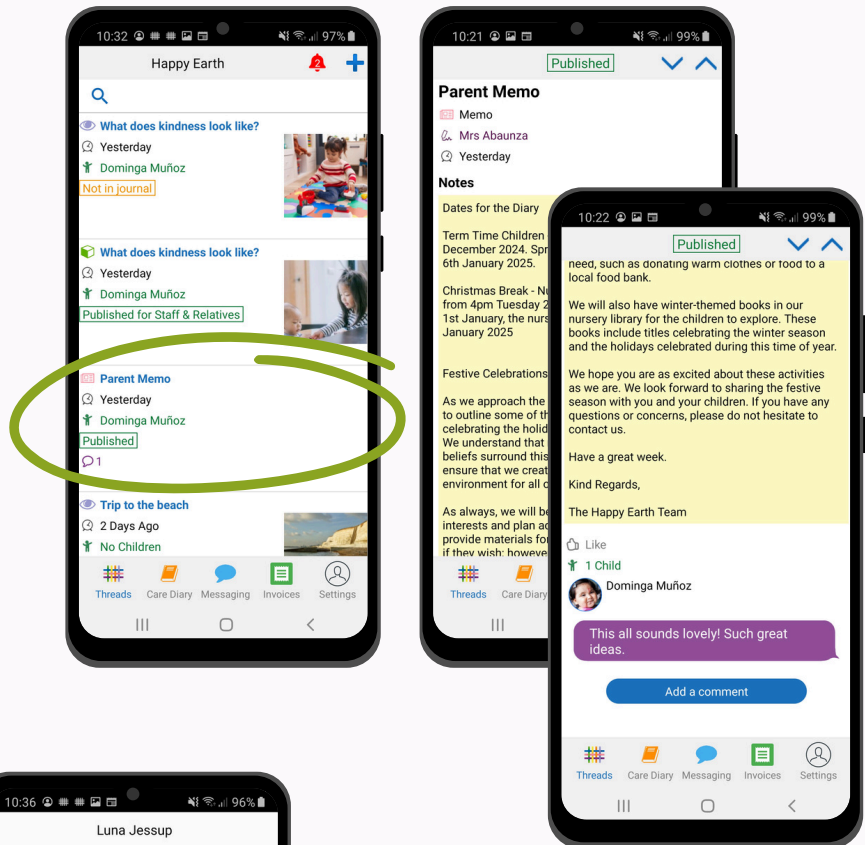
10:32 97%

Happy Earth

2

What does kindness look like?
Yesterday
Dominga Muñoz
Not in journal

What does kindness look like?
Yesterday
Dominga Muñoz
Published for Staff & Relatives

Parent Memo
Yesterday
Dominga Muñoz
Published
1

Trip to the beach
2 Days Ago
No Children

Threads Care Diary Messaging Invoices Settings

10:21 99%

Published

Parent Memo
Memo
Mrs Abaunza
Yesterday

Notes

Dates for the Diary

Term Time Children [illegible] December 2024. Spr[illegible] 6th January 2025.

Christmas Break - Nu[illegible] from 4pm Tuesday 2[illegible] 1st January, the nurs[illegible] January 2025

Festive Celebrations

As we approach the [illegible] to outline some of th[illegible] celebrating the holid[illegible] We understand that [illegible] beliefs surround this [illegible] ensure that we creat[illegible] environment for all c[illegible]

As always, we will be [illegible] interests and plan ac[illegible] provide materials for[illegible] if they wish; howeve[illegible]

Threads Care Diary

10:22 99%

Published

need, such as donating warm clothes or food to a local food bank.

We will also have winter-themed books in our nursery library for the children to explore. These books include titles celebrating the winter season and the holidays celebrated during this time of year.

We hope you are as excited about these activities as we are. We look forward to sharing the festive season with you and your children. If you have any questions or concerns, please do not hesitate to contact us.

Have a great week.

Kind Regards,

The Happy Earth Team

Like
1 Child
Dominga Muñoz

This all sounds lovely! Such great ideas.

Add a comment

Threads Care Diary Messaging Invoices Settings

10:36 96%

Luna Jessup